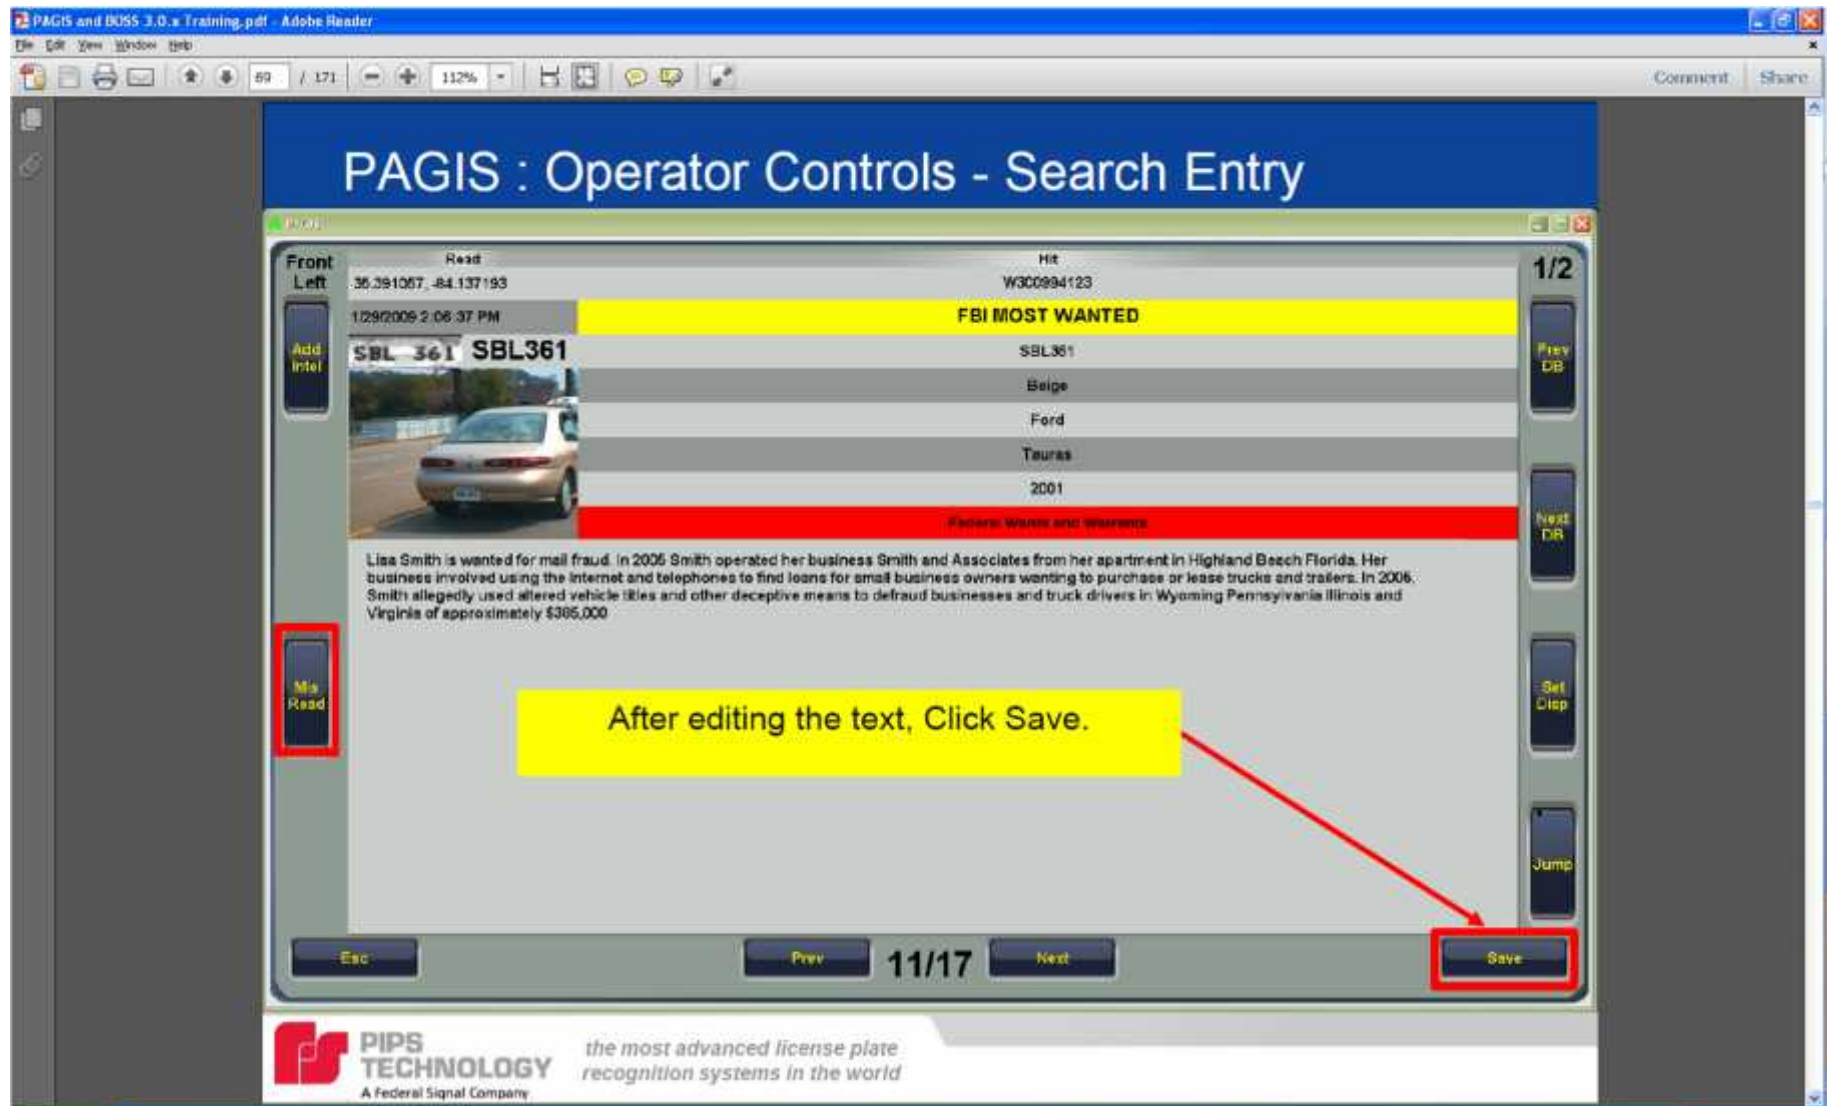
PAGIS and BOSS 3.0.x Training.pdf - Adobe Reader

File Edit View Window Help

69 / 171 112%

Comment Share

PAGIS : Operator Controls - Search Entry

Front Left

Read

35.391057, -84.137193

1/29/2009 2:06:37 PM

SBL 361 SBL361

Hit

W300994123

FBI MOST WANTED

SBL361

Beige

Ford

Taurus

2001

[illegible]

1/2

Add Intel

Prev DB

Next DB

Lisa Smith is wanted for mail fraud. In 2005 Smith operated her business Smith and Associates from her apartment in Highland Beach Florida. Her business involved using the internet and telephones to find loans for small business owners wanting to purchase or lease trucks and trailers. In 2006, Smith allegedly used altered vehicle titles and other deceptive means to defraud businesses and truck drivers in Wyoming Pennsylvania Illinois and Virginia of approximately $385,000

Mis Read

After editing the text, Click Save.

Set Disp

Jump

Esc

Prev

11/17

Next

Save

PIPS TECHNOLOGY
A Federal Signal Company

the most advanced license plate recognition systems in the world